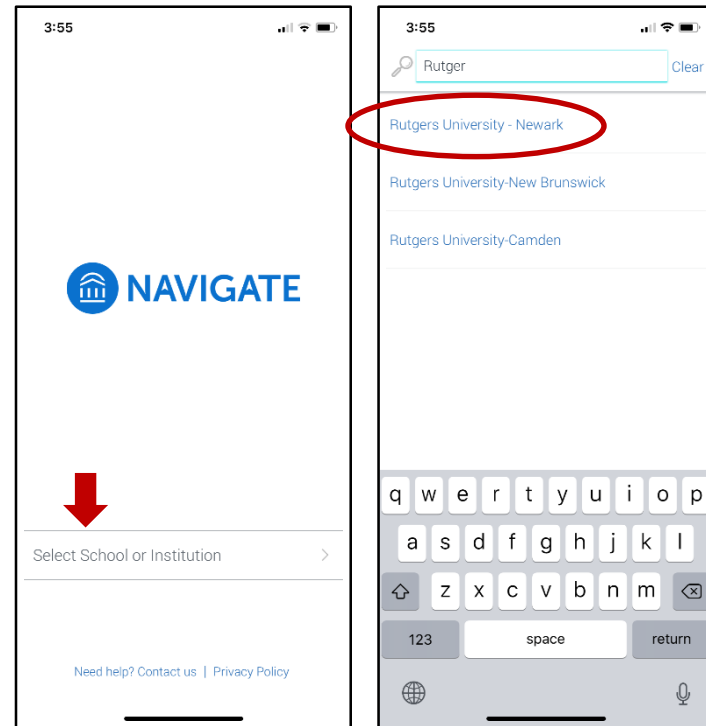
3:55

NAVIGATE

Select School or Institution >

Need help? Contact us | Privacy Policy

3:55

Rutger

Clear

Rutgers University - Newark

Rutgers University-New Brunswick

Rutgers University-Camden

q w e r t y u i o p
a s d f g h j k l
z x c v b n m
123 space return